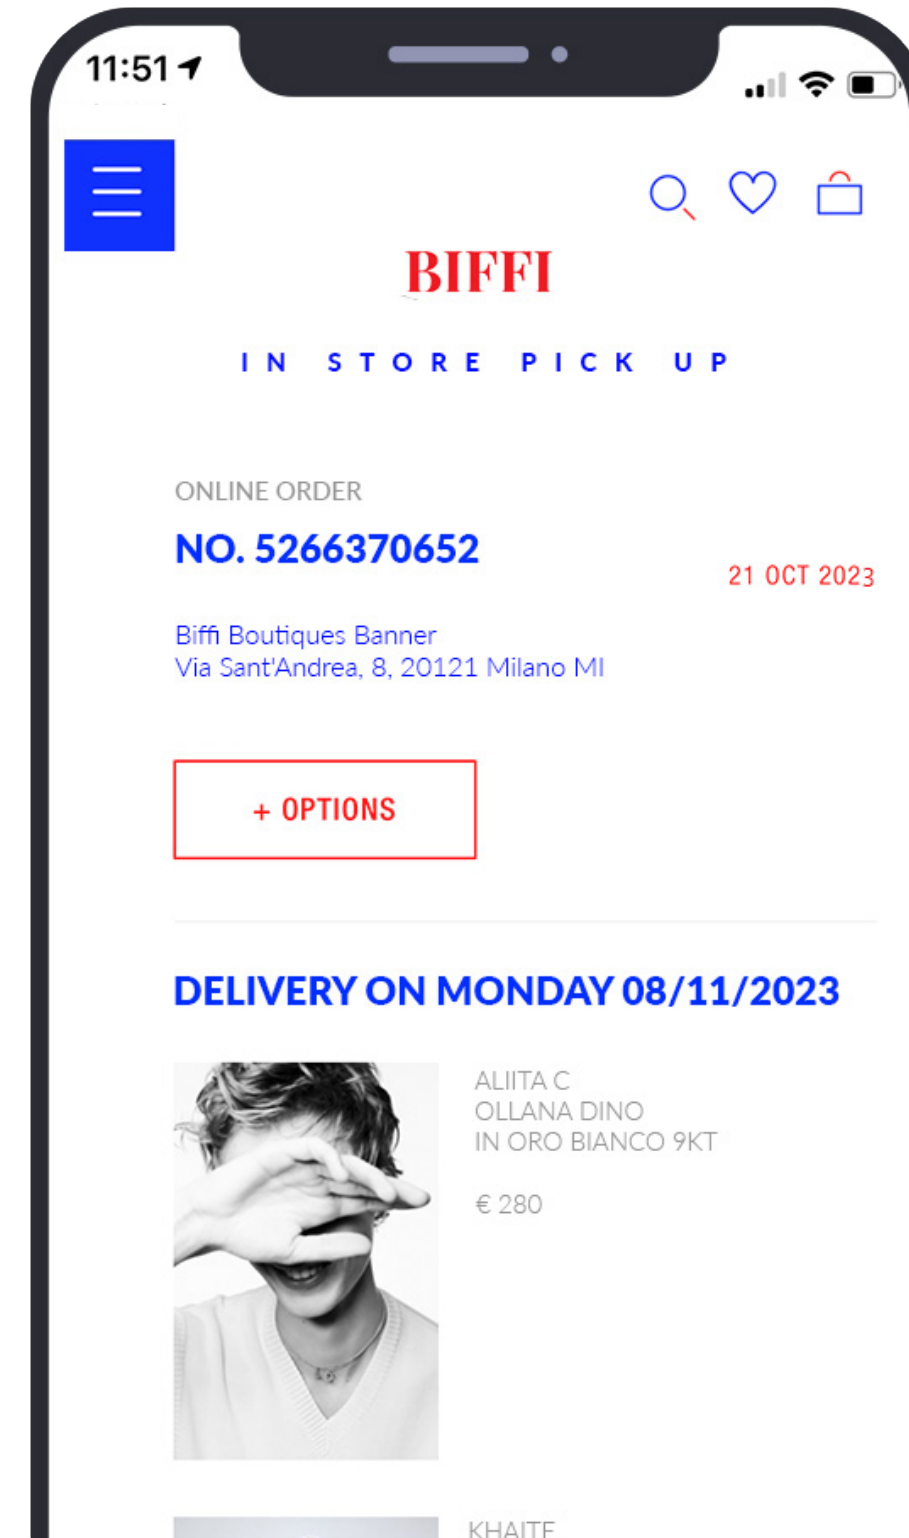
11:51

BIFFI

IN STORE PICK UP

ONLINE ORDER

NO. 5266370652

21 OCT 2023

Biffi Boutiques Banner
Via Sant'Andrea, 8, 20121 Milano MI

+ OPTIONS

DELIVERY ON MONDAY 08/11/2023

ALIITA C
OLLANA DINO
IN ORO BIANCO 9KT

€ 280

KHAITE